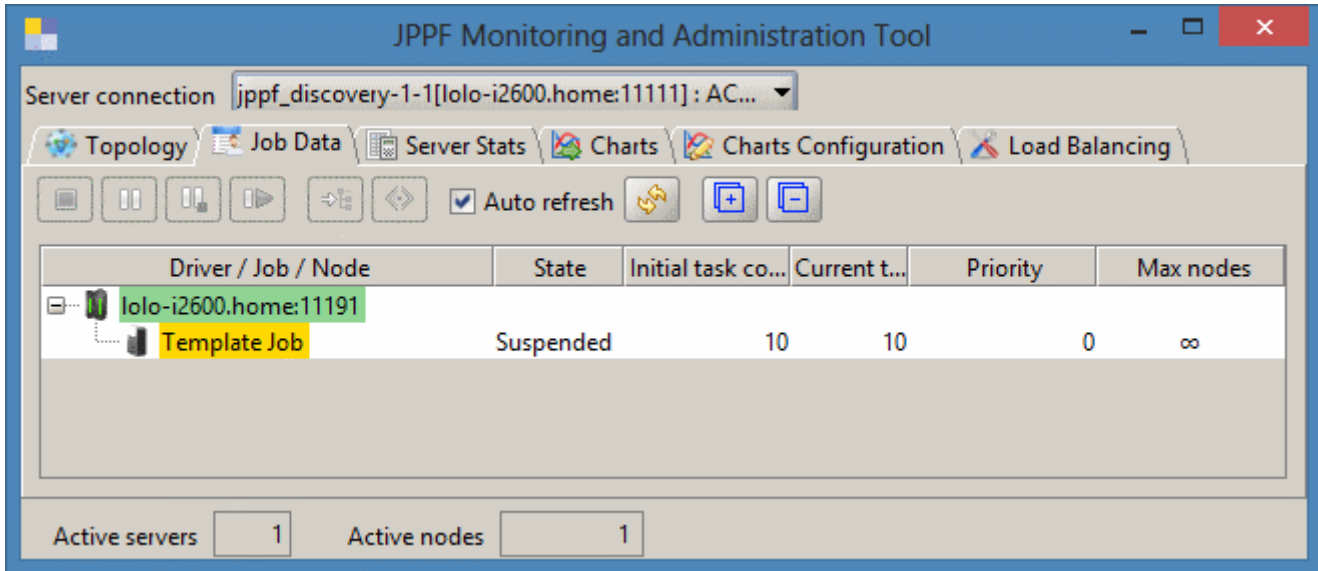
JPPF Monitoring and Administration Tool

Server connection jppf_discovery-1-1[lolo-i2600.home:11111] : AC...

Topology Job Data Server Stats Charts Charts Configuration Load Balancing

Auto refresh

| Driver / Job / Node | State | Initial task co... | Current t... | Priority | Max nodes |
|---|---|---|---|---|---|
| lolo-i2600.home:11191 | | | | | |
| Template Job | Suspended | 10 | 10 | 0 | ∞ |

Active servers 1 Active nodes 1